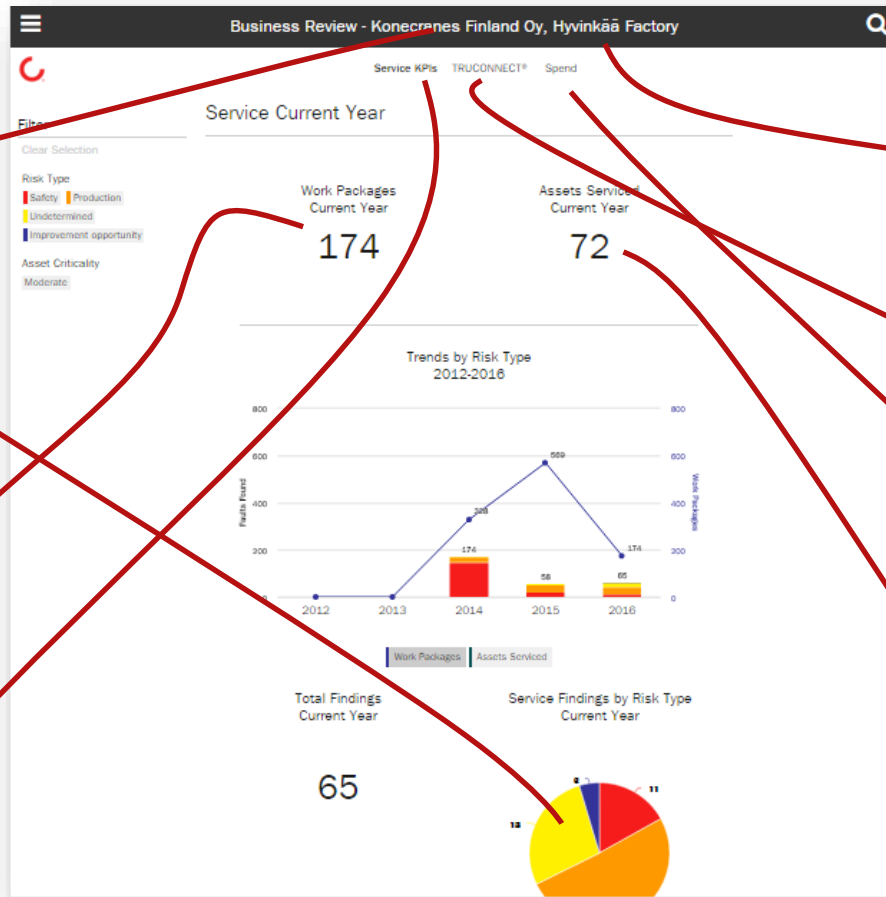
Business Review - Konecranes Finland Oy, Hyvinkää Factory

Service KPIs TRUCONNECT® Spend

Filte

Clear Selection

Risk Type

Safety Production

Undetermined

Improvement opportunity

Asset Criticality

Moderate

Service Current Year

Work Packages
Current Year

174

Assets Serviced
Current Year

72

Trends by Risk Type
2012-2016

800
600
400
200
0

800
600
400
200
0

Faults Found

Work Packages

328
569
174
174
58
65

2012 2013 2014 2015 2016

Work Packages Assets Serviced

Total Findings
Current Year

65

Service Findings by Risk Type
Current Year

11
18
6